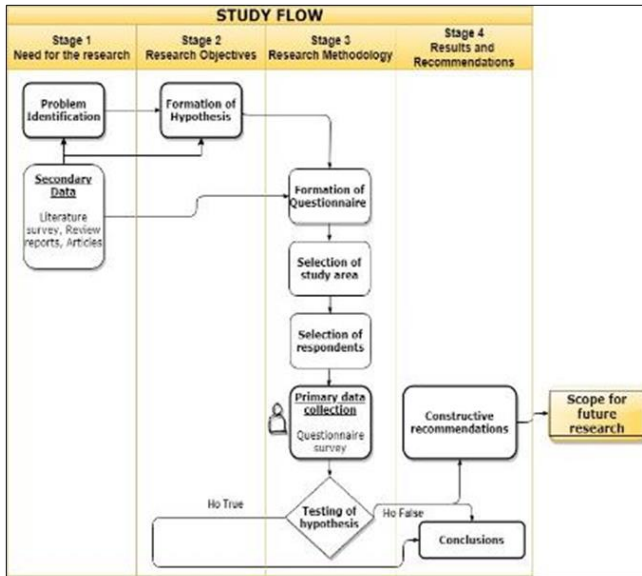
STUDY FLOW

Stage 1
Need for the research

Stage 2
Research Objectives

Stage 3
Research Methodology

Stage 4
Results and Recommendations

Problem Identification

Formation of Hypothesis

Secondary Data

Literature survey, Review reports, Articles

Formation of Questionnaire

Selection of study area

Selection of respondents

Primary data collection

Questionnaire survey

Constructive recommendations

Scope for future research

Ho True

Testing of hypothesis

Ho False

Conclusions